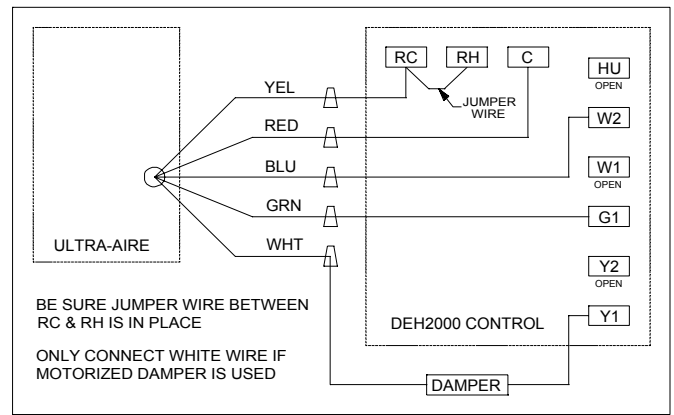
RC RH C

JUMPER WIRE

HU OPEN

YEL

RED

W2

BLU

W1 OPEN

GRN

G1

ULTRA-AIRE

WHT

Y2 OPEN

BE SURE JUMPER WIRE BETWEEN RC & RH IS IN PLACE

DEH2000 CONTROL

Y1

ONLY CONNECT WHITE WIRE IF MOTORIZED DAMPER IS USED

DAMPER